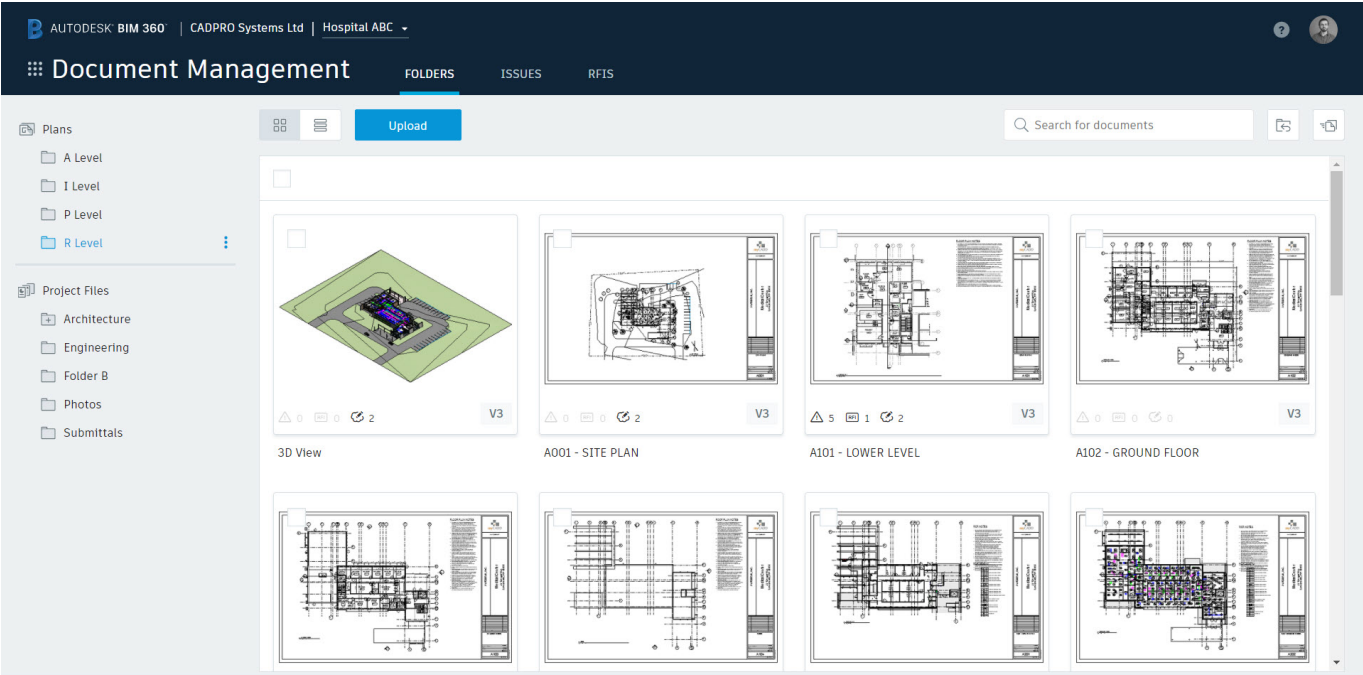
AUTODESK BIM 360 | CADPRO Systems Ltd | Hospital ABC

Document Management

FOLDERS ISSUES RFIS

Plans
A Level
I Level
P Level
R Level

Project Files
Architecture
Engineering
Folder B
Photos
Submittals

Upload

Search for documents

0 0 2 V3
3D View

0 0 2 V3
A001 - SITE PLAN

5 1 2 V3
A101 - LOWER LEVEL

0 0 0 V3
A102 - GROUND FLOOR